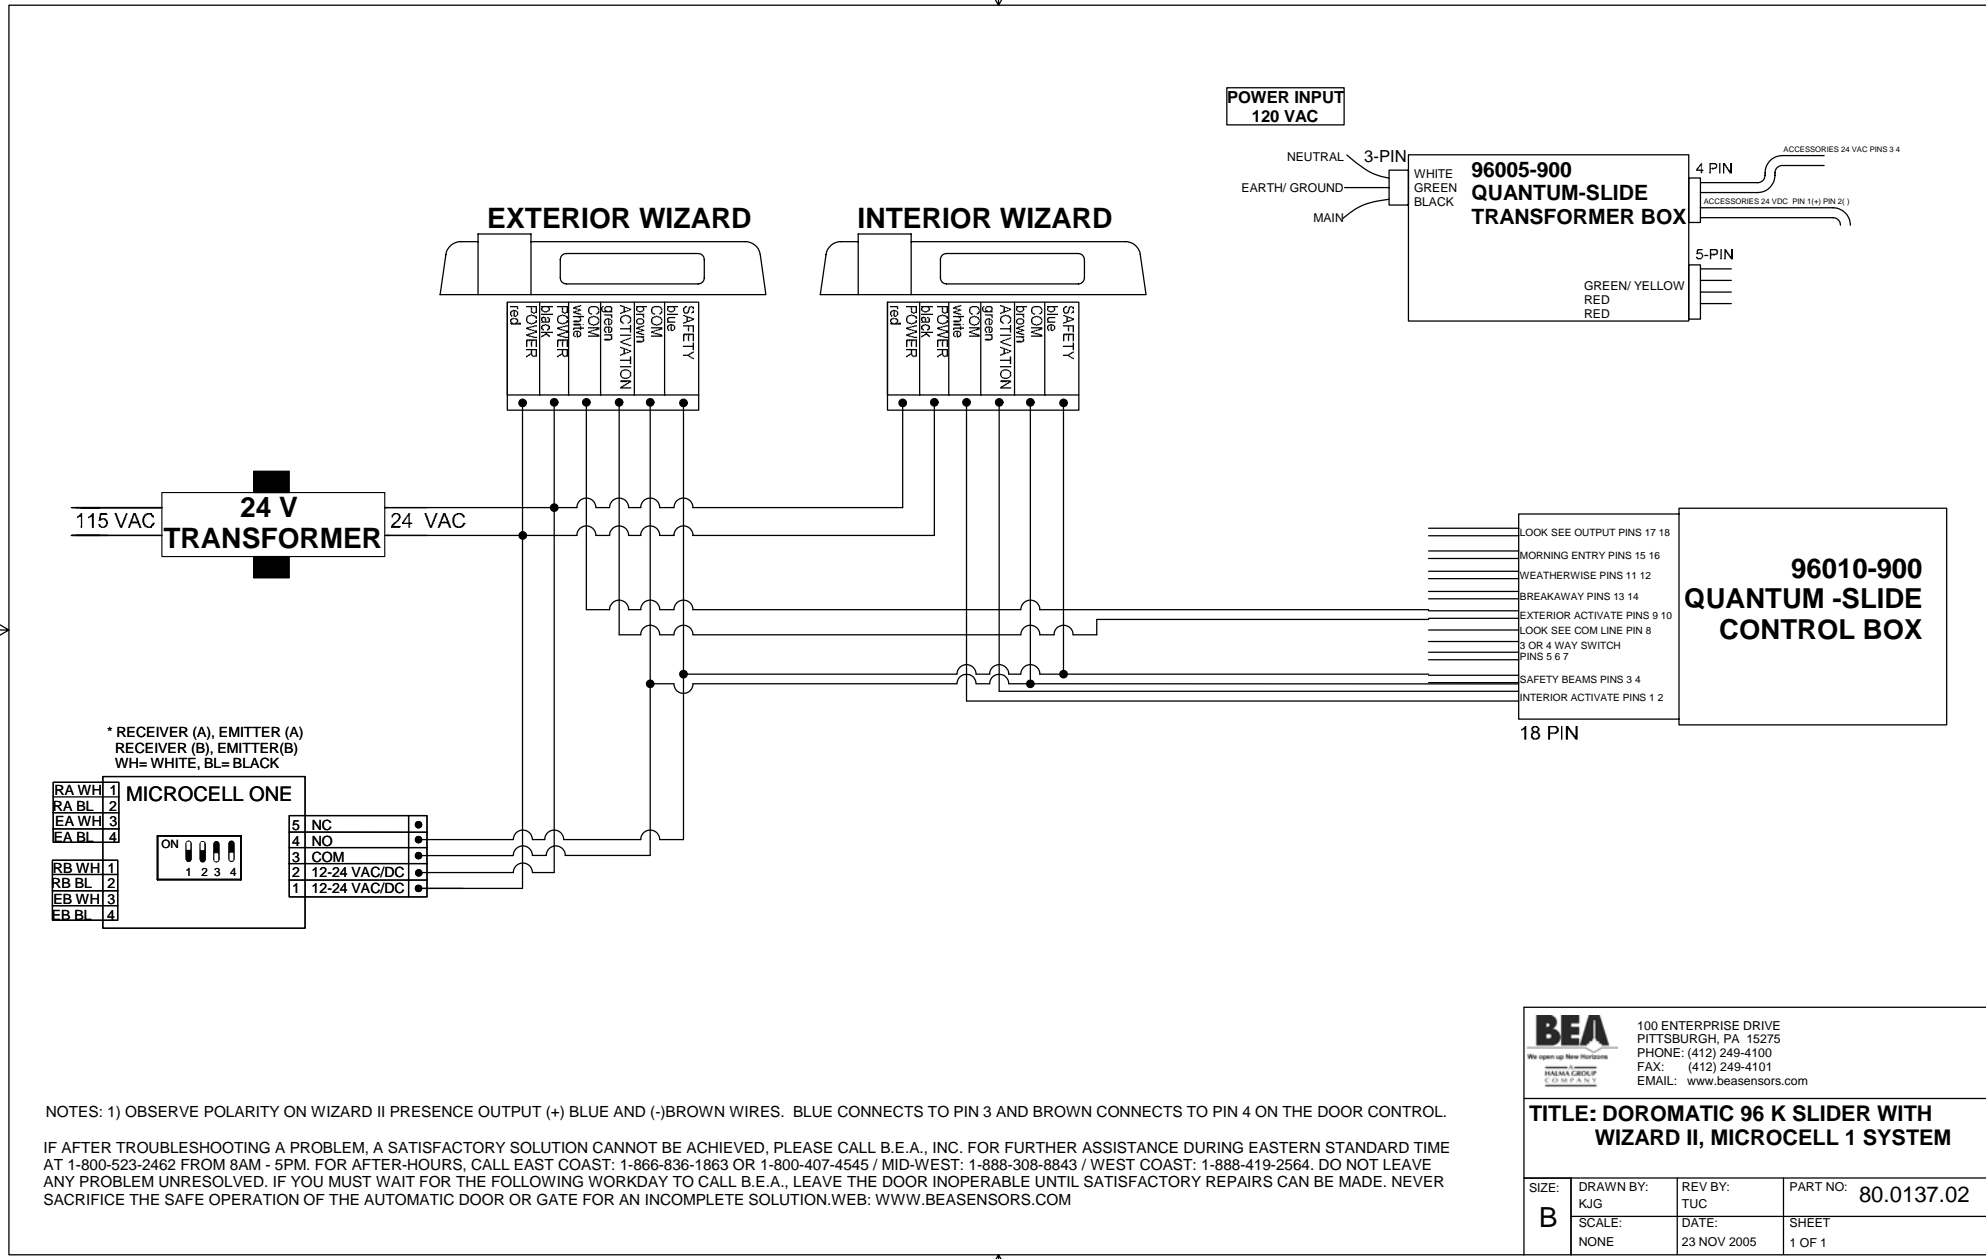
POWER INPUT
120 VAC

NEUTRAL
3-PIN
EARTH/ GROUND
MAIN
WHITE
GREEN
BLACK
96005-900
QUANTUM-SLIDE
TRANSFORMER BOX
4 PIN
ACCESSORIES 24 VAC PINS 3 4
ACCESSORIES 24 VDC PIN 1(+) PIN 2( )
5-PIN
GREEN/ YELLOW
RED
RED

EXTERIOR WIZARD

INTERIOR WIZARD

red POWER
black POWER
white COM
green ACTIVATION
brown COM
blue SAFETY

red POWER
black POWER
white COM
green ACTIVATION
brown COM
blue SAFETY

115 VAC
24 V
TRANSFORMER
24 VAC

LOOK SEE OUTPUT PINS 17 18
MORNING ENTRY PINS 15 16
WEATHERWISE PINS 11 12
BREAKAWAY PINS 13 14
EXTERIOR ACTIVATE PINS 9 10
LOOK SEE COM LINE PIN 8
3 OR 4 WAY SWITCH PINS 5 6 7
SAFETY BEAMS PINS 3 4
INTERIOR ACTIVATE PINS 1 2
18 PIN

96010-900
QUANTUM -SLIDE
CONTROL BOX

* RECEIVER (A), EMITTER (A)
RECEIVER (B), EMITTER(B)
WH= WHITE, BL= BLACK

RA WH 1
RA BL 2
EA WH 3
EA BL 4
RB WH 1
RB BL 2
EB WH 3
EB BL 4
MICROCELL ONE
ON
1 2 3 4
5 NC
4 NO
3 COM
2 12-24 VAC/DC
1 12-24 VAC/DC

BEA
We open up New Horizons
A HALMA GROUP COMPANY
100 ENTERPRISE DRIVE
PITTSBURGH, PA 15275
PHONE: (412) 249-4100
FAX: (412) 249-4101
EMAIL: www.beasensors.com

NOTES: 1) OBSERVE POLARITY ON WIZARD II PRESENCE OUTPUT (+) BLUE AND (-)BROWN WIRES. BLUE CONNECTS TO PIN 3 AND BROWN CONNECTS TO PIN 4 ON THE DOOR CONTROL.

IF AFTER TROUBLESHOOTING A PROBLEM, A SATISFACTORY SOLUTION CANNOT BE ACHIEVED, PLEASE CALL B.E.A., INC. FOR FURTHER ASSISTANCE DURING EASTERN STANDARD TIME AT 1-800-523-2462 FROM 8AM - 5PM. FOR AFTER-HOURS, CALL EAST COAST: 1-866-836-1863 OR 1-800-407-4545 / MID-WEST: 1-888-308-8843 / WEST COAST: 1-888-419-2564. DO NOT LEAVE ANY PROBLEM UNRESOLVED. IF YOU MUST WAIT FOR THE FOLLOWING WORKDAY TO CALL B.E.A., LEAVE THE DOOR INOPERABLE UNTIL SATISFACTORY REPAIRS CAN BE MADE. NEVER SACRIFICE THE SAFE OPERATION OF THE AUTOMATIC DOOR OR GATE FOR AN INCOMPLETE SOLUTION.WEB: WWW.BEASENSORS.COM

TITLE: DOROMATIC 96 K SLIDER WITH WIZARD II, MICROCELL 1 SYSTEM

| SIZE: | DRAWN BY: KJG | REV BY: TUC | PART NO: 80.0137.02 |
|---|---|---|---|
| B | SCALE: NONE | DATE: 23 NOV 2005 | SHEET 1 OF 1 |